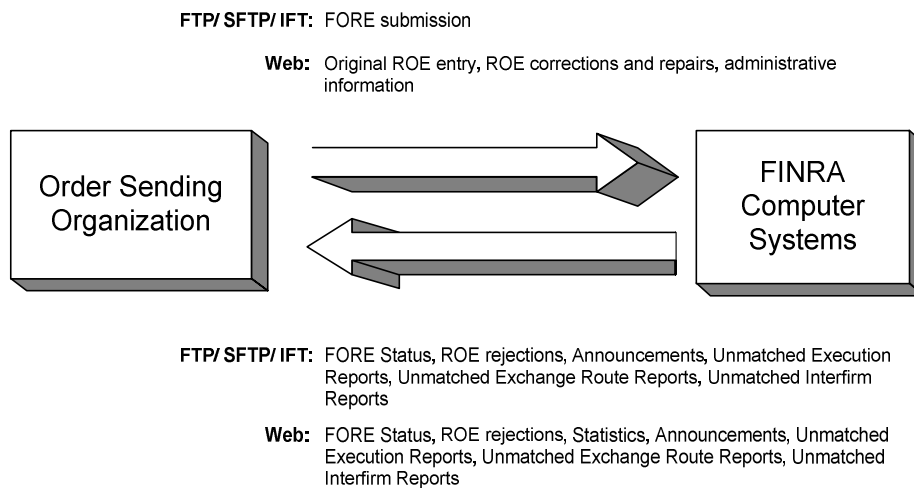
FTP/ SFTP/ IFT: FORE submission

Web: Original ROE entry, ROE corrections and repairs, administrative information

Order Sending Organization

FINRA Computer Systems

FTP/ SFTP/ IFT: FORE Status, ROE rejections, Announcements, Unmatched Execution Reports, Unmatched Exchange Route Reports, Unmatched Interfirm Reports

Web: FORE Status, ROE rejections, Statistics, Announcements, Unmatched Execution Reports, Unmatched Exchange Route Reports, Unmatched Interfirm Reports